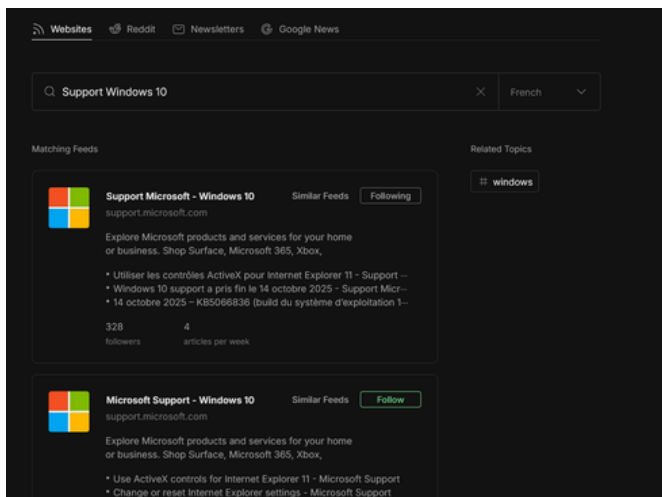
Websites Reddit Newsletters Google News

Support Windows 10

French

Matching Feeds

Related Topics

# windows

Support Microsoft - Windows 10
support.microsoft.com

Similar Feeds Following

Explore Microsoft products and services for your home or business. Shop Surface, Microsoft 365, Xbox,

• Utiliser les contrôles ActiveX pour Internet Explorer 11 - Support --
• Windows 10 support a pris fin le 14 octobre 2025 - Support Micr--
• 14 octobre 2025 – KB5066836 (build du système d'exploitation 1--

328
followers

4
articles per week

Microsoft Support - Windows 10
support.microsoft.com

Similar Feeds Follow

Explore Microsoft products and services for your home or business. Shop Surface, Microsoft 365, Xbox,

• Use ActiveX controls for Internet Explorer 11 - Microsoft Support
• Change or reset Internet Explorer settings - Microsoft Support